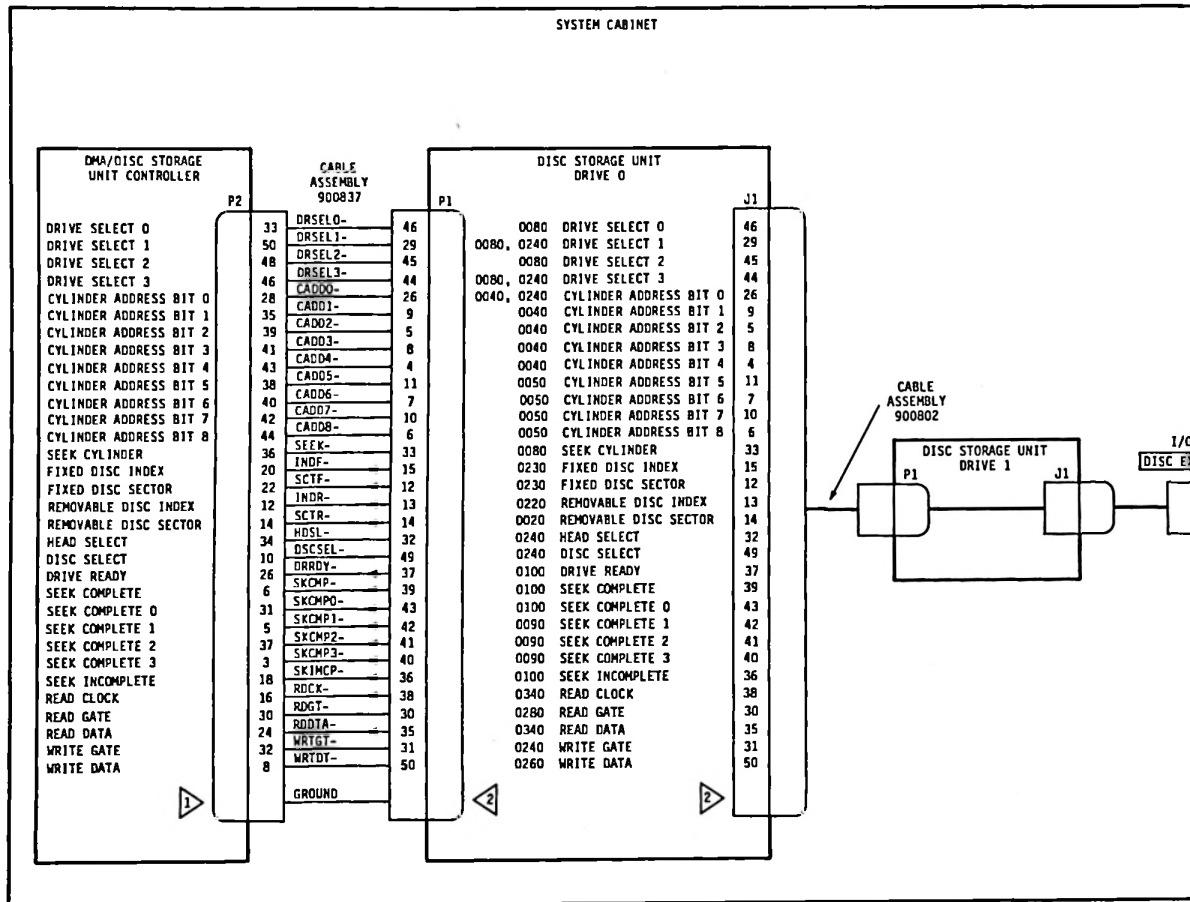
SYSTEM CABINET

DMA/DISC STORAGE UNIT CONTROLLER

P2

| Signal | P2 |
|---|---|
| DRIVE SELECT 0 | 33 |
| DRIVE SELECT 1 | 50 |
| DRIVE SELECT 2 | 48 |
| DRIVE SELECT 3 | 46 |
| CYLINDER ADDRESS BIT 0 | 28 |
| CYLINDER ADDRESS BIT 1 | 35 |
| CYLINDER ADDRESS BIT 2 | 39 |
| CYLINDER ADDRESS BIT 3 | 41 |
| CYLINDER ADDRESS BIT 4 | 43 |
| CYLINDER ADDRESS BIT 5 | 38 |
| CYLINDER ADDRESS BIT 6 | 40 |
| CYLINDER ADDRESS BIT 7 | 42 |
| CYLINDER ADDRESS BIT 8 | 44 |
| SEEK CYLINDER | 36 |
| FIXED DISC INDEX | 20 |
| FIXED DISC SECTOR | 22 |
| REMOVABLE DISC INDEX | 12 |
| REMOVABLE DISC SECTOR | 14 |
| HEAD SELECT | 34 |
| DISC SELECT | 10 |
| DRIVE READY | 26 |
| SEEK COMPLETE | 6 |
| SEEK COMPLETE 0 | 31 |
| SEEK COMPLETE 1 | 5 |
| SEEK COMPLETE 2 | 37 |
| SEEK COMPLETE 3 | 3 |
| SEEK INCOMPLETE | 18 |
| READ CLOCK | 16 |
| READ GATE | 30 |
| READ DATA | 24 |
| WRITE GATE | 32 |
| WRITE DATA | 8 |

1

CABLE ASSEMBLY 900837

| Cable | P1 |
|---|---|
| DRSEL0- | 46 |
| DRSEL1- | 29 |
| DRSEL2- | 45 |
| DRSEL3- | 44 |
| CADD0- | 26 |
| CADD1- | 9 |
| CADD2- | 5 |
| CADD3- | 8 |
| CADD4- | 4 |
| CADD5- | 11 |
| CADD6- | 7 |
| CADD7- | 10 |
| CADD8- | 6 |
| SEEK- | 33 |
| INDF- | 15 |
| SCTF- | 12 |
| INDR- | 13 |
| SCTR- | 14 |
| HDSL- | 32 |
| DSCSEL- | 49 |
| DRRDY- | 37 |
| SKCMP- | 39 |
| SKCMP0- | 43 |
| SKCMP1- | 42 |
| SKCMP2- | 41 |
| SKCMP3- | 40 |
| SKIMCP- | 36 |
| RDCK- | 38 |
| RDGT- | 30 |
| RDDTA- | 35 |
| WRTGT- | 31 |
| WRTDT- | 50 |
| GROUND | |

P1

DISC STORAGE UNIT DRIVE 0

J1

| Ref | Signal | J1 |
|---|---|---|
| 0080 | DRIVE SELECT 0 | 46 |
| 0080, 0240 | DRIVE SELECT 1 | 29 |
| 0080 | DRIVE SELECT 2 | 45 |
| 0080, 0240 | DRIVE SELECT 3 | 44 |
| 0040, 0240 | CYLINDER ADDRESS BIT 0 | 26 |
| 0040 | CYLINDER ADDRESS BIT 1 | 9 |
| 0040 | CYLINDER ADDRESS BIT 2 | 5 |
| 0040 | CYLINDER ADDRESS BIT 3 | 8 |
| 0040 | CYLINDER ADDRESS BIT 4 | 4 |
| 0050 | CYLINDER ADDRESS BIT 5 | 11 |
| 0050 | CYLINDER ADDRESS BIT 6 | 7 |
| 0050 | CYLINDER ADDRESS BIT 7 | 10 |
| 0050 | CYLINDER ADDRESS BIT 8 | 6 |
| 0080 | SEEK CYLINDER | 33 |
| 0230 | FIXED DISC INDEX | 15 |
| 0230 | FIXED DISC SECTOR | 12 |
| 0220 | REMOVABLE DISC INDEX | 13 |
| 0020 | REMOVABLE DISC SECTOR | 14 |
| 0240 | HEAD SELECT | 32 |
| 0240 | DISC SELECT | 49 |
| 0100 | DRIVE READY | 37 |
| 0100 | SEEK COMPLETE | 39 |
| 0100 | SEEK COMPLETE 0 | 43 |
| 0090 | SEEK COMPLETE 1 | 42 |
| 0090 | SEEK COMPLETE 2 | 41 |
| 0090 | SEEK COMPLETE 3 | 40 |
| 0100 | SEEK INCOMPLETE | 36 |
| 0340 | READ CLOCK | 38 |
| 0280 | READ GATE | 30 |
| 0340 | READ DATA | 35 |
| 0240 | WRITE GATE | 31 |
| 0260 | WRITE DATA | 50 |

2 2

CABLE ASSEMBLY 900802

DISC STORAGE UNIT DRIVE 1

P1 J1

I/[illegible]

DISC E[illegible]